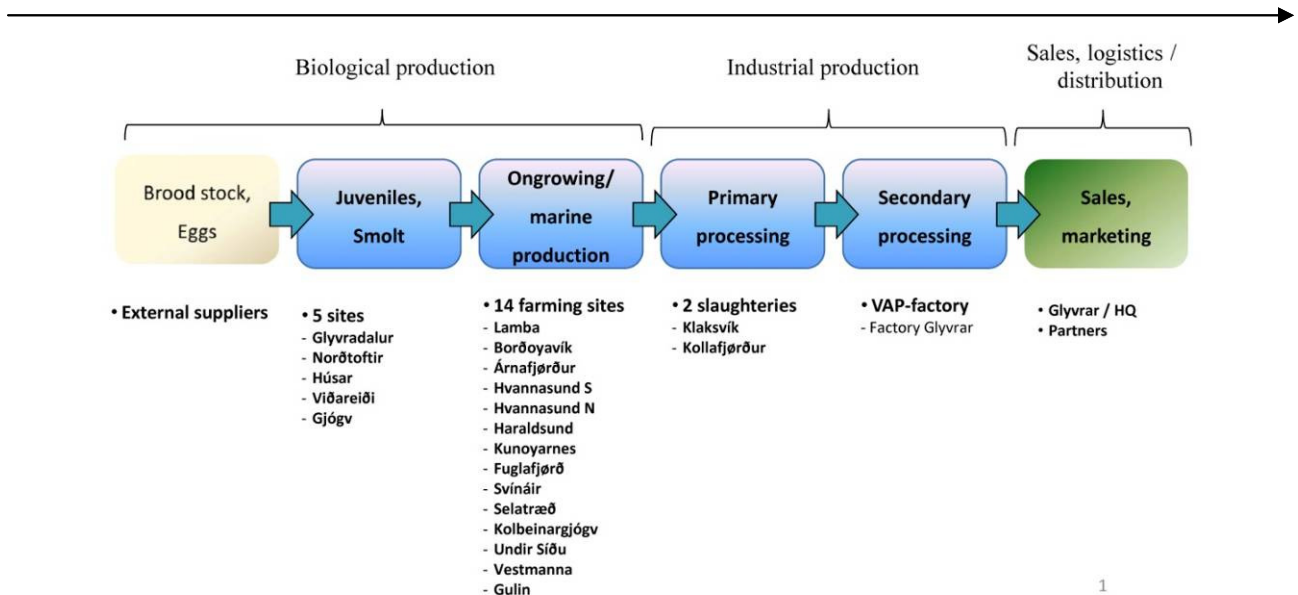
Biological production

Industrial production

Sales, logistics / distribution

Brood stock, Eggs

Juveniles, Smolt

Ongrowing/ marine production

Primary processing

Secondary processing

Sales, marketing

• External suppliers

• 5 sites
- Glyvradalur
- Norðtoftir
- Húsar
- Viðareiði
- Gjógv

• 14 farming sites
- Lamba
- Borðoyavík
- Árnafjørður
- Hvannasund S
- Hvannasund N
- Haraldsund
- Kunoyarnes
- Fuglafjørð
- Svínáir
- Selatræð
- Kolbeinargjógv
- Undir Síðu
- Vestmanna
- Gulin

• 2 slaughteries
- Klaksvík
- Kollafjørður

• VAP-factory
- Factory Glyvrar

• Glyvrar / HQ
• Partners

1